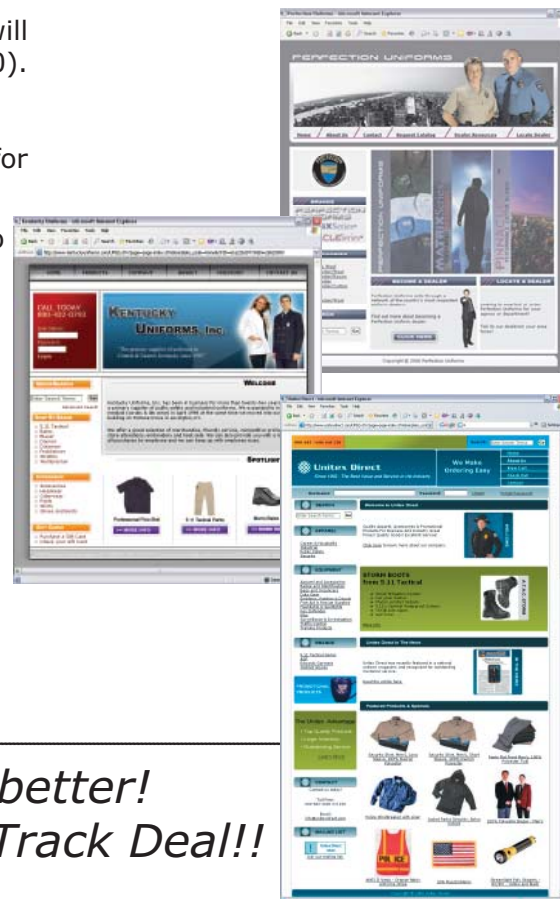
will
0).

for

o

better!
Track Deal!!

Perfection Uniforms - Microsoft Internet Explorer
PERFECTION UNIFORMS
Home | About Us | Contact | Request Catalog | Dealer Resources | Locate Dealer
BECOME A DEALER
LOCATE A DEALER
Copyright © 2006 Perfection Uniforms

Kentucky Uniforms - Microsoft Internet Explorer
CALL TODAY
KENTUCKY UNIFORMS, INC.
WELCOME
SPOTLIGHT
Professional Polo Shirt
5.11 Tactical Pants

Unitex Direct - Microsoft Internet Explorer
Unitex Direct
We Make Ordering Easy
Welcome to Unitex Direct
STURM BOOTS from 5.11 Tactical
Unitex Direct In The News
Featured Products & Specials
The Unitex Advantage